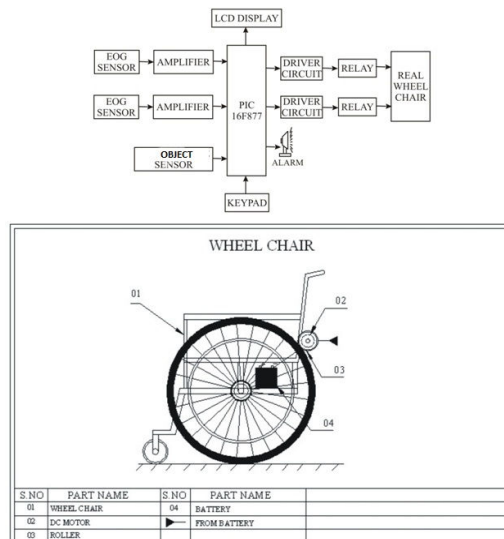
LCD DISPLAY

EOG SENSOR

AMPLIFIER

EOG SENSOR

AMPLIFIER

PIC 16F877

DRIVER CIRCUIT

RELAY

DRIVER CIRCUIT

RELAY

REAL WHEEL CHAIR

OBJECT SENSOR

ALARM

KEYPAD

WHEEL CHAIR

01

02

03

04

| S.NO | PART NAME | S.NO | PART NAME |
|---|---|---|---|
| 01 | WHEEL CHAIR | 04 | BATTERY |
| 02 | DC MOTOR | ▶ | FROM BATTERY |
| 03 | ROLLER | | |